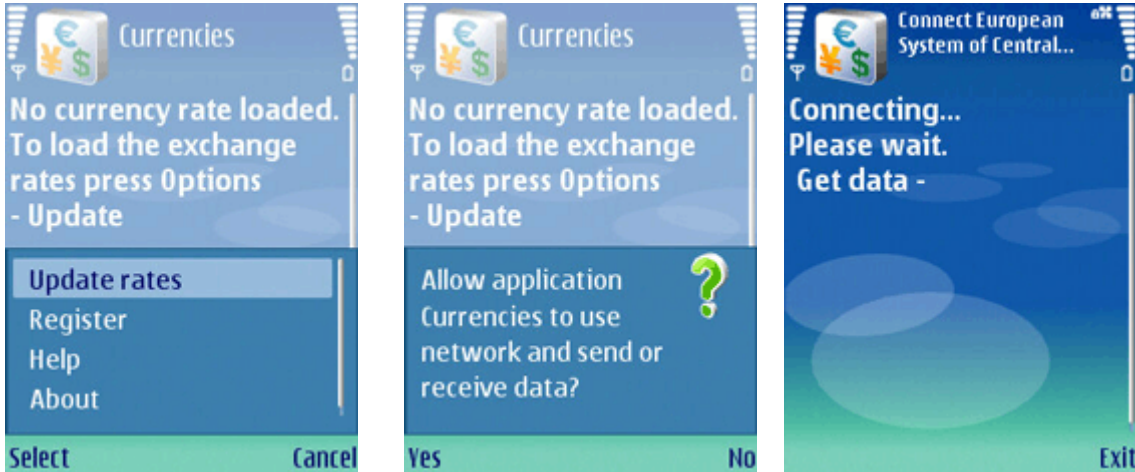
Currencies

No currency rate loaded. To load the exchange rates press Options - Update

Update rates
Register
Help
About

Select Cancel

Currencies

No currency rate loaded. To load the exchange rates press Options - Update

Allow application Currencies to use network and send or receive data?

Yes No

Connect European System of Central...

Connecting...
Please wait.
Get data -

Exit